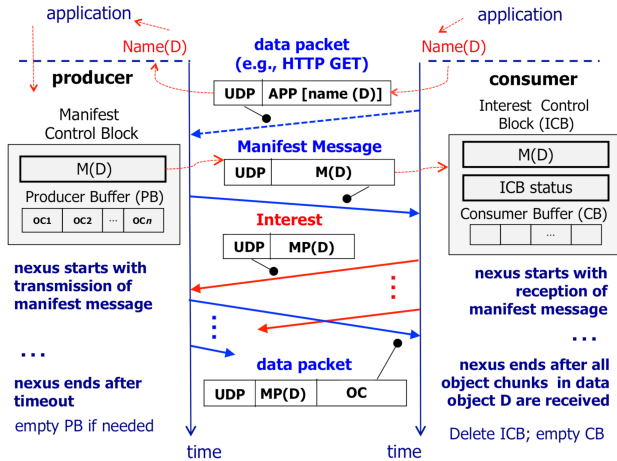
application

Name(D)

producer

Manifest Control Block

M(D)

Producer Buffer (PB)

| OC1 | OC2 | ... | OC$n$ |
|---|---|---|---|

nexus starts with transmission of manifest message

...

nexus ends after timeout

empty PB if needed

time

data packet (e.g., HTTP GET)

| UDP | APP [name (D)] |
|---|---|

Manifest Message

| UDP | M(D) |
|---|---|

Interest

| UDP | MP(D) |
|---|---|

data packet

| UDP | MP(D) | OC |
|---|---|---|

application

Name(D)

consumer

Interest Control Block (ICB)

M(D)

ICB status

Consumer Buffer (CB)

| | | ... | |
|---|---|---|---|

nexus starts with reception of manifest message

...

nexus ends after all object chunks in data object D are received

Delete ICB; empty CB

time